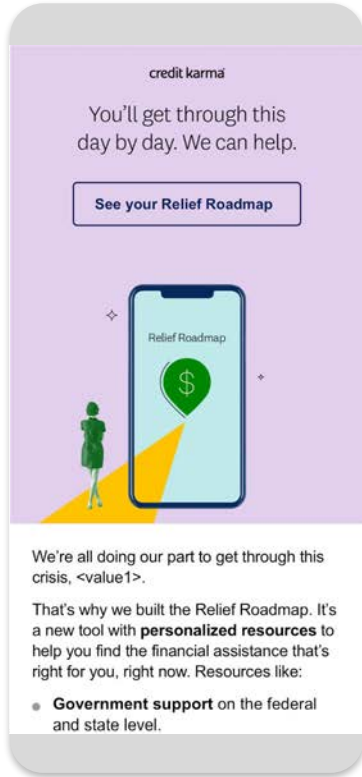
credit karma

You'll get through this day by day. We can help.

See your Relief Roadmap

Relief Roadmap

$

We're all doing our part to get through this crisis, <value1>.

That's why we built the Relief Roadmap. It's a new tool with **personalized resources** to help you find the financial assistance that's right for you, right now. Resources like:

- **Government support** on the federal and state level.